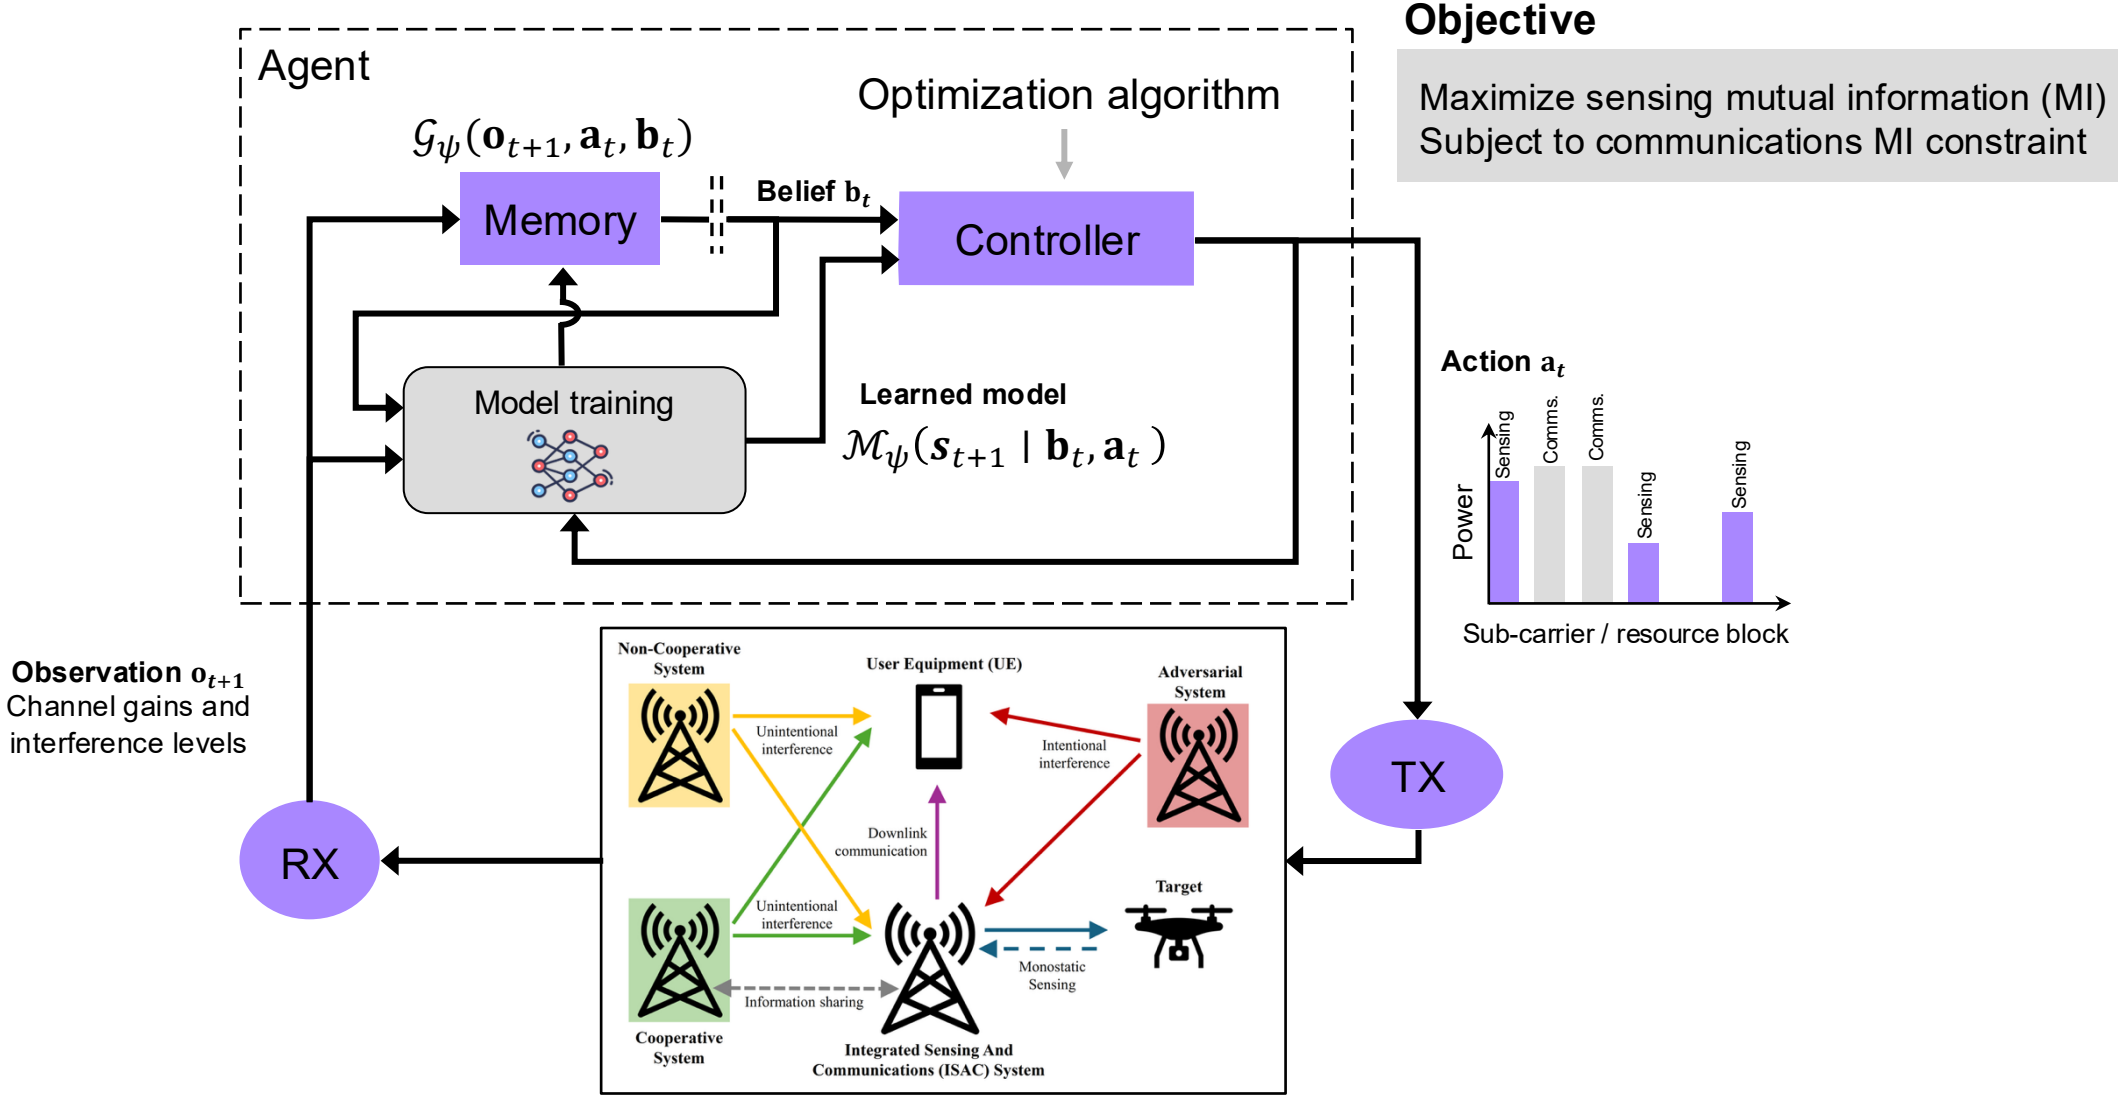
Agent

Optimization algorithm

$\mathcal{G}_\psi(\mathbf{o}_{t+1}, \mathbf{a}_t, \mathbf{b}_t)$

Memory

Belief $\mathbf{b}_t$

Controller

Model training

Learned model

$\mathcal{M}_\psi(s_{t+1} \mid \mathbf{b}_t, \mathbf{a}_t)$

Objective

Maximize sensing mutual information (MI)
Subject to communications MI constraint

Action $\mathbf{a}_t$

Power

Sensing

Comms.

Comms.

Sensing

Sensing

Sub-carrier / resource block

Observation $\mathbf{o}_{t+1}$
Channel gains and interference levels

RX

TX

Non-Cooperative System

User Equipment (UE)

Adversarial System

Unintentional interference

Intentional interference

Downlink communication

Unintentional interference

Target

Monostatic Sensing

Information sharing

Cooperative System

Integrated Sensing And Communications (ISAC) System